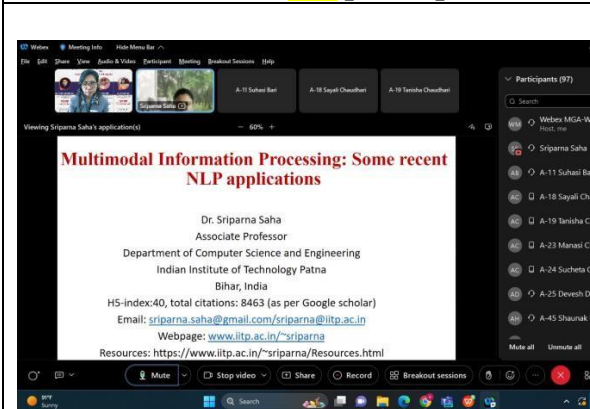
Webex Meeting Info Hide Menu Bar

File Edit Share View Audio & Video Participant Meeting Breakout Sessions Help

Sriparna Saha

A-11 Suhasi Bari

A-18 Sayali Chaudhari

A-19 Tanisha Chaudhari

Viewing Sriparna Saha's application(s)

– 60% +

Participants (97)

Search

Webex MGA-W
Host, me

Sriparna Saha

A-11 Suhasi Ba

A-18 Sayali Ch

A-19 Tanisha C

A-23 Manasi C

A-24 Sucheta C

A-25 Devesh D

A-45 Shaunak

Mute all Unmute all

Multimodal Information Processing: Some recent NLP applications

Dr. Sriparna Saha
Associate Professor
Department of Computer Science and Engineering
Indian Institute of Technology Patna
Bihar, India
H5-index:40, total citations: 8463 (as per Google scholar)
Email: sriparna.saha@gmail.com/sriparna@iitp.ac.in
Webpage: www.iitp.ac.in/~sriparna
Resources: https://www.iitp.ac.in/~sriparna/Resources.html

Mute Stop video Share Record Breakout sessions

Sunny

Search